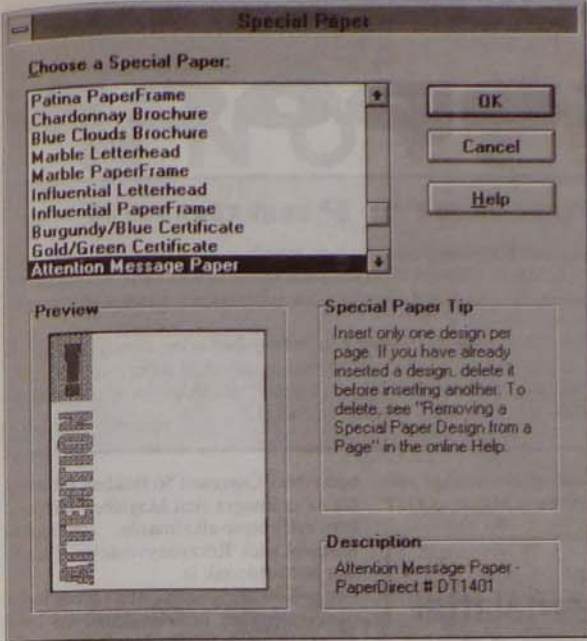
Special Paper

Choose a Special Paper:

Patina PaperFrame
Chardonnay Brochure
Blue Clouds Brochure
Marble Letterhead
Marble PaperFrame
Influential Letterhead
Influential PaperFrame
Burgundy/Blue Certificate
Gold/Green Certificate
Attention Message Paper

OK

Cancel

Help

Preview

ATTENTION

Special Paper Tip

Insert only one design per page. If you have already inserted a design, delete it before inserting another. To delete, see "Removing a Special Paper Design from a Page" in the online Help.

Description

Attention Message Paper - PaperDirect # DT1401